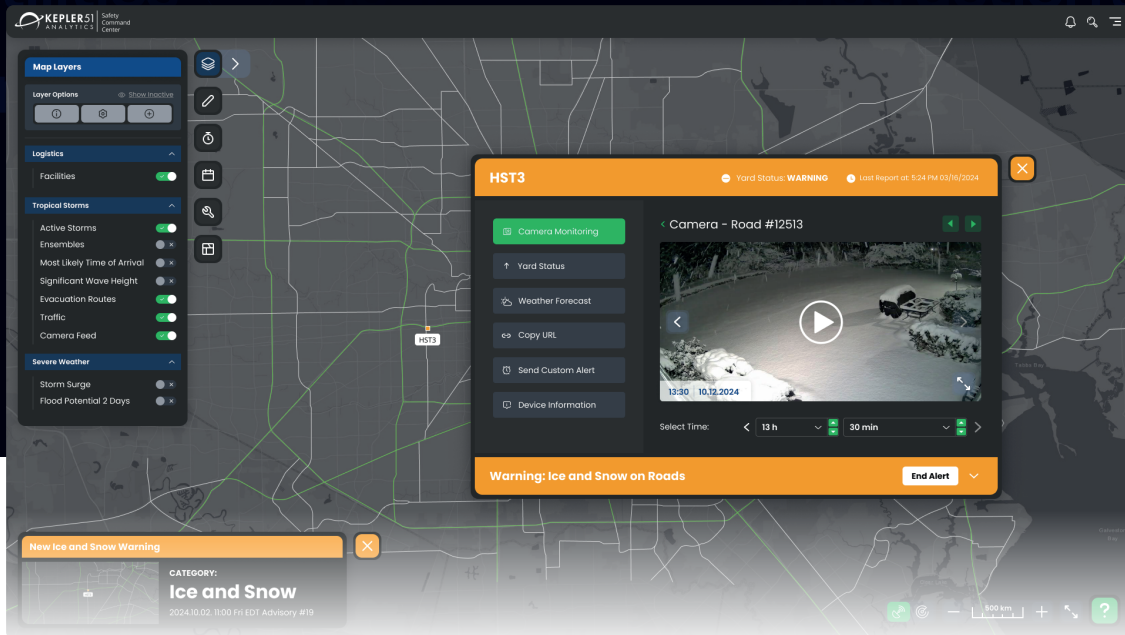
KEPLER51 ANALYTICS Safety Command Center

Map Layers

Layer Options
Show inactive

Logistics
Facilities

Tropical Storms
Active Storms
Ensembles
Most Likely Time of Arrival
Significant Wave Height
Evacuation Routes
Traffic
Camera Feed

Severe Weather
Storm Surge
Flood Potential 2 Days

HST3

HST3
Yard Status: WARNING
Last Report at: 5:24 PM 03/16/2024

Camera Monitoring
Yard Status
Weather Forecast
Copy URL
Send Custom Alert
Device Information

Camera - Road #12513

13:30 10.12.2024

Select Time: 13 h 30 min

Warning: Ice and Snow on Roads
End Alert

New Ice and Snow Warning
CATEGORY:
Ice and Snow
2024.10.02. 11:00 Fri EDT Advisory #19

500 km
?